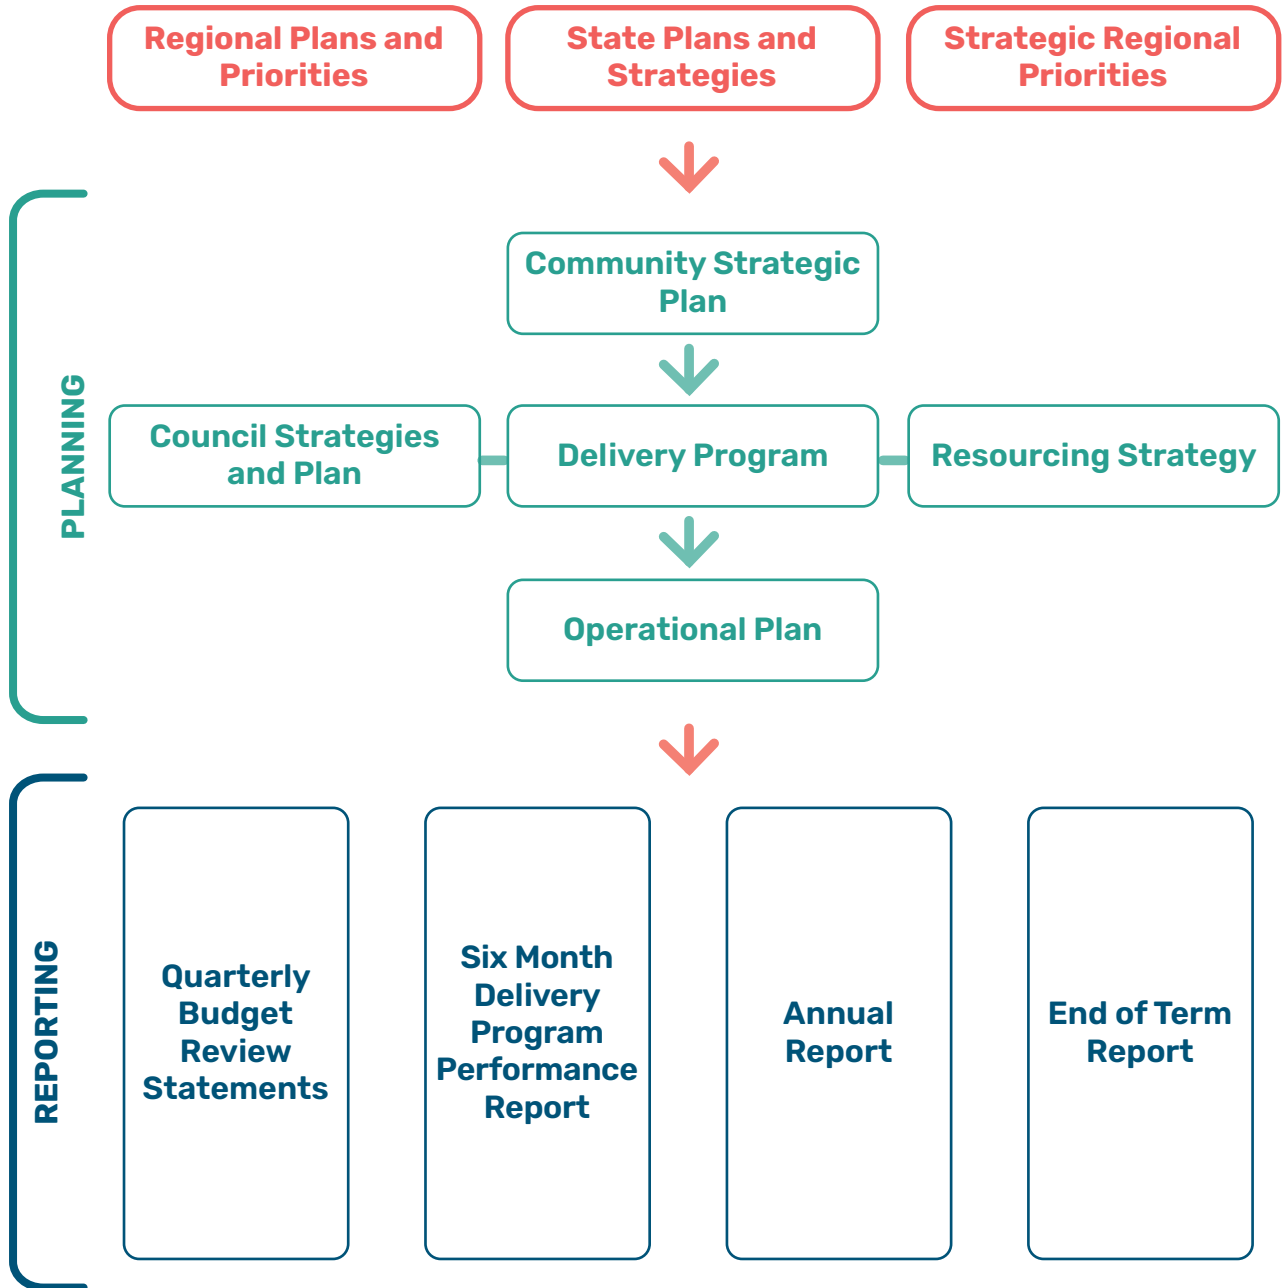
Regional Plans and Priorities

State Plans and Strategies

Strategic Regional Priorities

PLANNING

Community Strategic Plan

Council Strategies and Plan

Delivery Program

Resourcing Strategy

Operational Plan

REPORTING

Quarterly Budget Review Statements

Six Month Delivery Program Performance Report

Annual Report

End of Term Report